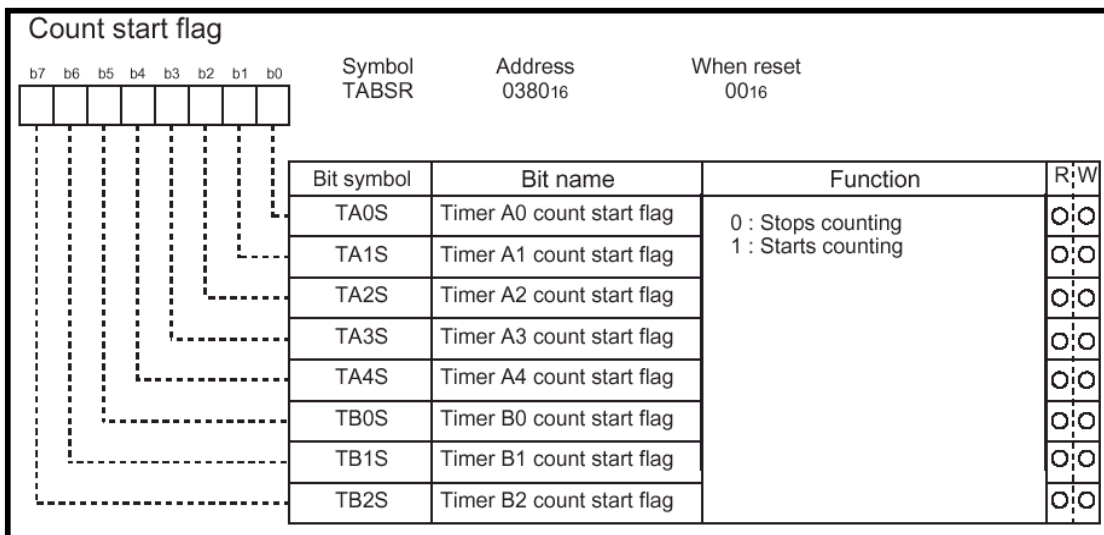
Count start flag

b7 b6 b5 b4 b3 b2 b1 b0

Symbol TABSR

Address $0380_{16}$

When reset $00_{16}$

| Bit symbol | Bit name | Function | R | W |
|---|---|---|---|---|
| TA0S | Timer A0 count start flag | 0 : Stops counting<br>1 : Starts counting | O | O |
| TA1S | Timer A1 count start flag | | O | O |
| TA2S | Timer A2 count start flag | | O | O |
| TA3S | Timer A3 count start flag | | O | O |
| TA4S | Timer A4 count start flag | | O | O |
| TB0S | Timer B0 count start flag | | O | O |
| TB1S | Timer B1 count start flag | | O | O |
| TB2S | Timer B2 count start flag | | O | O |